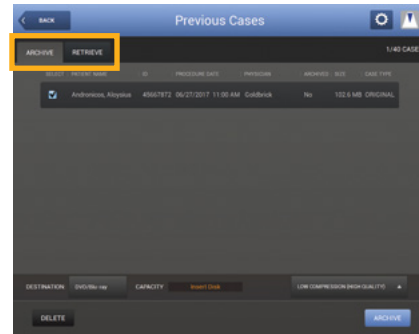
BACK

Previous Cases

ARCHIVE RETRIEVE

1/40 CASE

| SELECT | PATIENT NAME | ID | PROCEDURE DATE | PHYSICIAN | ARCHIVED | SIZE | CASE TYPE |
|---|---|---|---|---|---|---|---|
| ☑ | Andronicos, Aloysius | 45667872 | 06/27/2017 11:00 AM | Goldbrick | No | 102.6 MB | ORIGINAL |

DESTINATION DVD/Blu-ray CAPACITY Insert Disk

LOW COMPRESSION (HIGH QUALITY)

DELETE

ARCHIVE